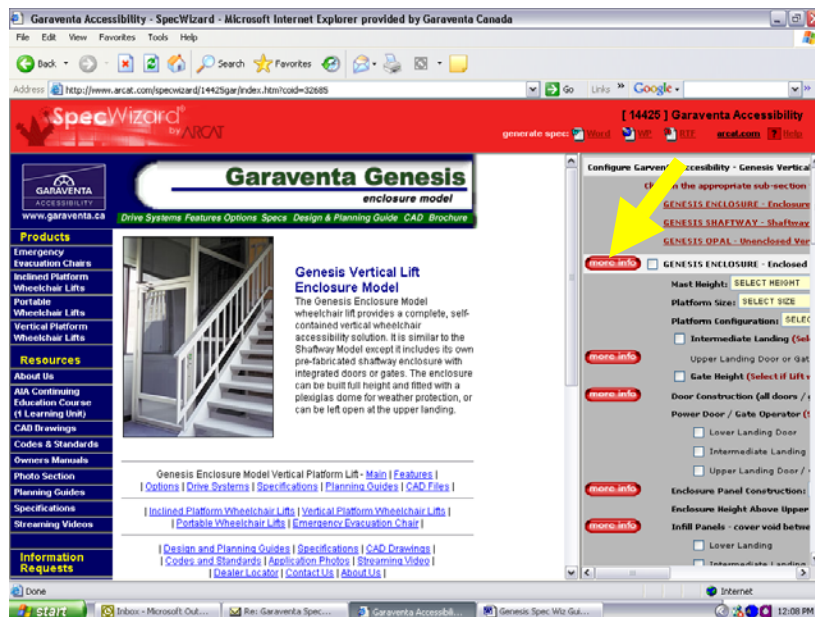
Garaventa Accessibility - SpecWizard - Microsoft Internet Explorer provided by Garaventa Canada

File Edit View Favorites Tools Help

Back Search Favorites

Address http://www.arcat.com/specwizard/14425gar/index.htm?coid=32685 Go Links Google

SpecWizard by ARCAT

[ 14425 ] Garaventa Accessibility

generate spec: Word WP RTF arcat.com Help

GARAVENTA ACCESSIBILITY www.garaventa.ca

Garaventa Genesis enclosure model

Drive Systems Features Options Specs Design & Planning Guide CAD Brochure

Products
Emergency Evacuation Chairs
Inclined Platform Wheelchair Lifts
Portable Wheelchair Lifts
Vertical Platform Wheelchair Lifts

Resources
About Us
AIA Continuing Education Course (1 Learning Unit)
CAD Drawings
Codes & Standards
Owners Manuals
Photo Section
Planning Guides
Specifications
Streaming Videos

Information Requests

Genesis Vertical Lift Enclosure Model

The Genesis Enclosure Model wheelchair lift provides a complete, self-contained vertical wheelchair accessibility solution. It is similar to the Shaftway Model except it includes its own pre-fabricated shaftway enclosure with integrated doors or gates. The enclosure can be built full height and fitted with a plexiglas dome for weather protection, or can be left open at the upper landing.

Genesis Enclosure Model Vertical Platform Lift - Main | Features | | Options | Drive Systems | Specifications | Planning Guides | CAD Files |

| Inclined Platform Wheelchair Lifts | Vertical Platform Wheelchair Lifts | | Portable Wheelchair Lifts | Emergency Evacuation Chair |

| Design and Planning Guides | Specifications | CAD Drawings | | Codes and Standards | Application Photos | Streaming Video | | Dealer Locator | Contact Us | About Us |

Configure Garaventa Accessibility - Genesis Vertical
click on the appropriate sub-section
GENESIS ENCLOSURE - Enclosure
GENESIS SHAFTWAY - Shaftway
GENESIS OPAL - Unenclosed Ver

more info GENESIS ENCLOSURE - Enclosed
Mast Height: SELECT HEIGHT
Platform Size: SELECT SIZE
Platform Configuration: SELEC
Intermediate Landing (Sel
Upper Landing Door or Gat
more info Gate Height (Select if Lift
more info Door Construction (all doors /
Power Door / Gate Operator (
Lower Landing Door
Intermediate Landing
Upper Landing Door /
more info Enclosure Panel Construction:
Enclosure Height Above Upper
more info Infill Panels - cover void betwe
Lower Landing
Intermediate Landing

Done Internet

start Inbox - Microsoft Out... Re: Garaventa Spec... Garaventa Accessibili... Genesis Spec Wiz Gui... 12:08 PM